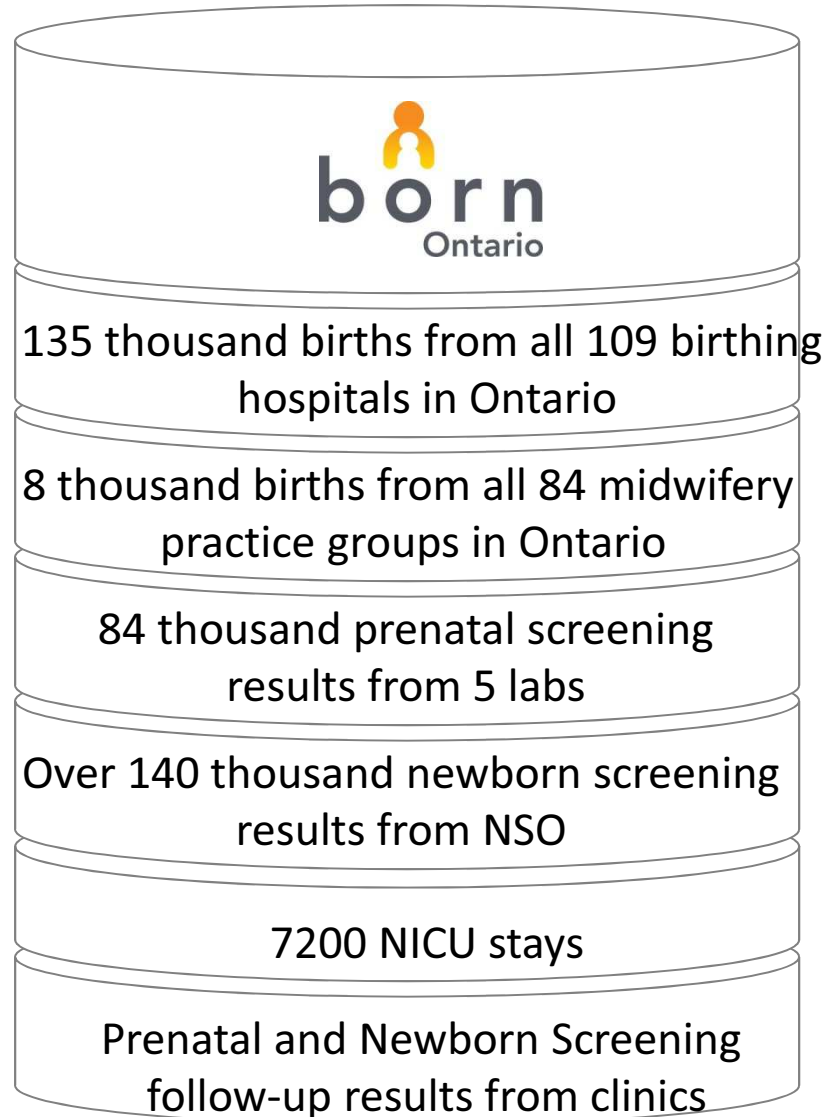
born
Ontario

135 thousand births from all 109 birthing hospitals in Ontario

8 thousand births from all 84 midwifery practice groups in Ontario

84 thousand prenatal screening results from 5 labs

Over 140 thousand newborn screening results from NSO

7200 NICU stays

Prenatal and Newborn Screening follow-up results from clinics